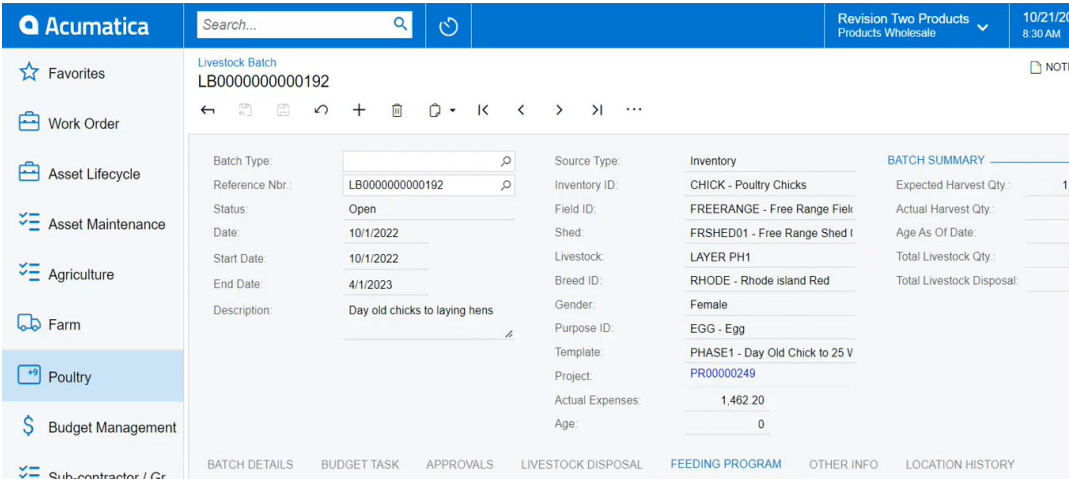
Acumatica

Search...

Revision Two Products
Products Wholesale

10/21/2
8:30 AM

Favorites
Work Order
Asset Lifecycle
Asset Maintenance
Agriculture
Farm
Poultry
Budget Management
Sub-contractor / Gr

Livestock Batch
LB0000000000192

NOT

Batch Type:
Reference Nbr.: LB0000000000192
Status: Open
Date: 10/1/2022
Start Date: 10/1/2022
End Date: 4/1/2023
Description: Day old chicks to laying hens

Source Type: Inventory
Inventory ID: CHICK - Poultry Chicks
Field ID: FREERANGE - Free Range Fiel
Shed: FRSHED01 - Free Range Shed (
Livestock: LAYER PH1
Breed ID: RHODE - Rhode island Red
Gender: Female
Purpose ID: EGG - Egg
Template: PHASE1 - Day Old Chick to 25 V
Project: PR00000249
Actual Expenses: 1,462.20
Age: 0

BATCH SUMMARY
Expected Harvest Qty.: 1
Actual Harvest Qty.:
Age As Of Date:
Total Livestock Qty.:
Total Livestock Disposal:

BATCH DETAILS BUDGET TASK APPROVALS LIVESTOCK DISPOSAL FEEDING PROGRAM OTHER INFO LOCATION HISTORY